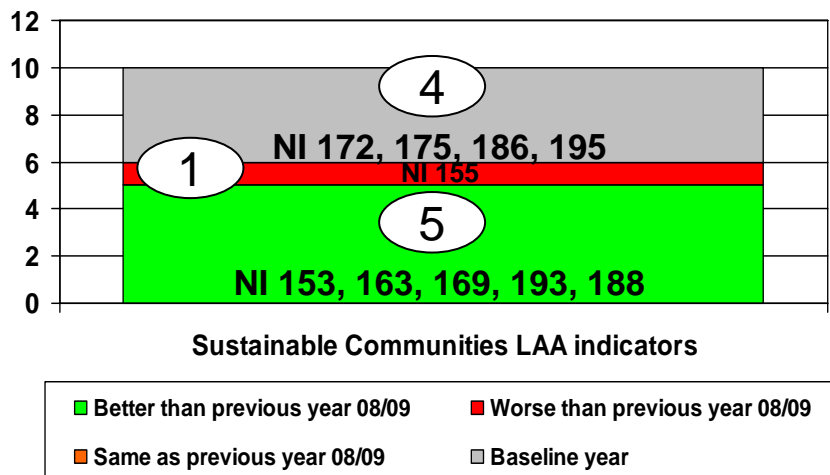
12
10
8
6
4
2
0

4
NI 172, 175, 186, 195
1
NI 155
5
NI 153, 163, 169, 193, 188

Sustainable Communities LAA indicators

Better than previous year 08/09
Worse than previous year 08/09
Same as previous year 08/09
Baseline year